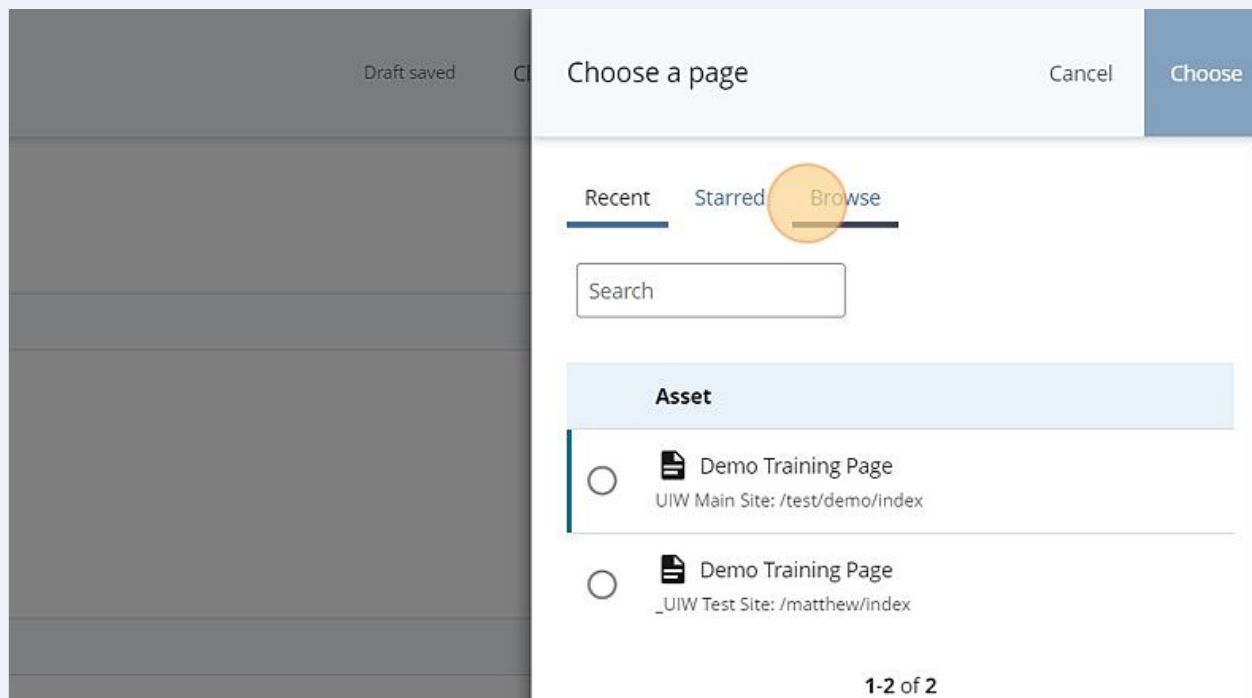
Draft saved Cl

Choose a page

Cancel

Choose

Recent Starred Browse

Search

| | Asset |
|---|---|
| ○ | Demo Training Page UIW Main Site: /test/demo/index |
| ○ | Demo Training Page _UIW Test Site: /matthew/index |

1-2 of 2